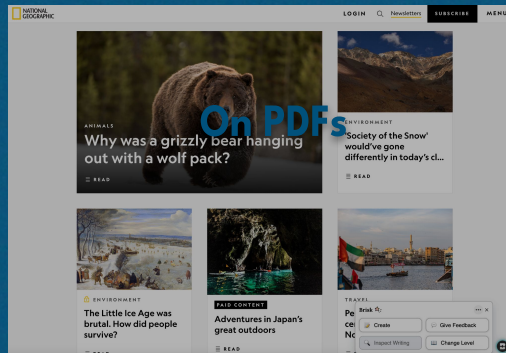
NATIONAL GEOGRAPHIC

LOGIN Newsletters SUBSCRIBE MENU

ANIMALS

Why was a grizzly bear hanging out with a wolf pack?

READ

On PDFs

ENVIRONMENT

'Society of the Snow' would've gone differently in today's cl...

READ

ENVIRONMENT

The Little Ice Age was brutal. How did people survive?

PAID CONTENT

Adventures in Japan's great outdoors

READ

TRAVEL

Pe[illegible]
ce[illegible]
No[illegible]

Brisk

Create

Give Feedback

Inspect Writing

Change Level